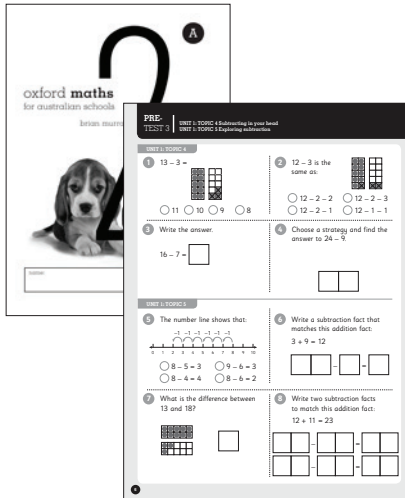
2

A

oxford maths

for australian schools

brian murra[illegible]

PRE-TEST 3

UNIT 1: TOPIC 4 Subtracting in your head
UNIT 1: TOPIC 5 Exploring subtraction

UNIT 1: TOPIC 4

1 13 – 3 =

11 10 9 8

2 12 – 3 is the same as:

12 – 2 – 2
12 – 2 – 3
12 – 2 – 1
12 – 1 – 1

3 Write the answer.

16 – 7 =

4 Choose a strategy and find the answer to 24 – 9.

UNIT 1: TOPIC 5

5 The number line shows that:

–1 –1 –1 –1 –1 –1

0 1 2 3 4 5 6 7 8 9 10

8 – 5 = 3
9 – 6 = 3
8 – 4 = 4
8 – 6 = 2

6 Write a subtraction fact that matches this addition fact:

3 + 9 = 12

– =

7 What is the difference between 13 and 18?

8 Write two subtraction facts to match this addition fact:

12 + 11 = 23

– =

– =